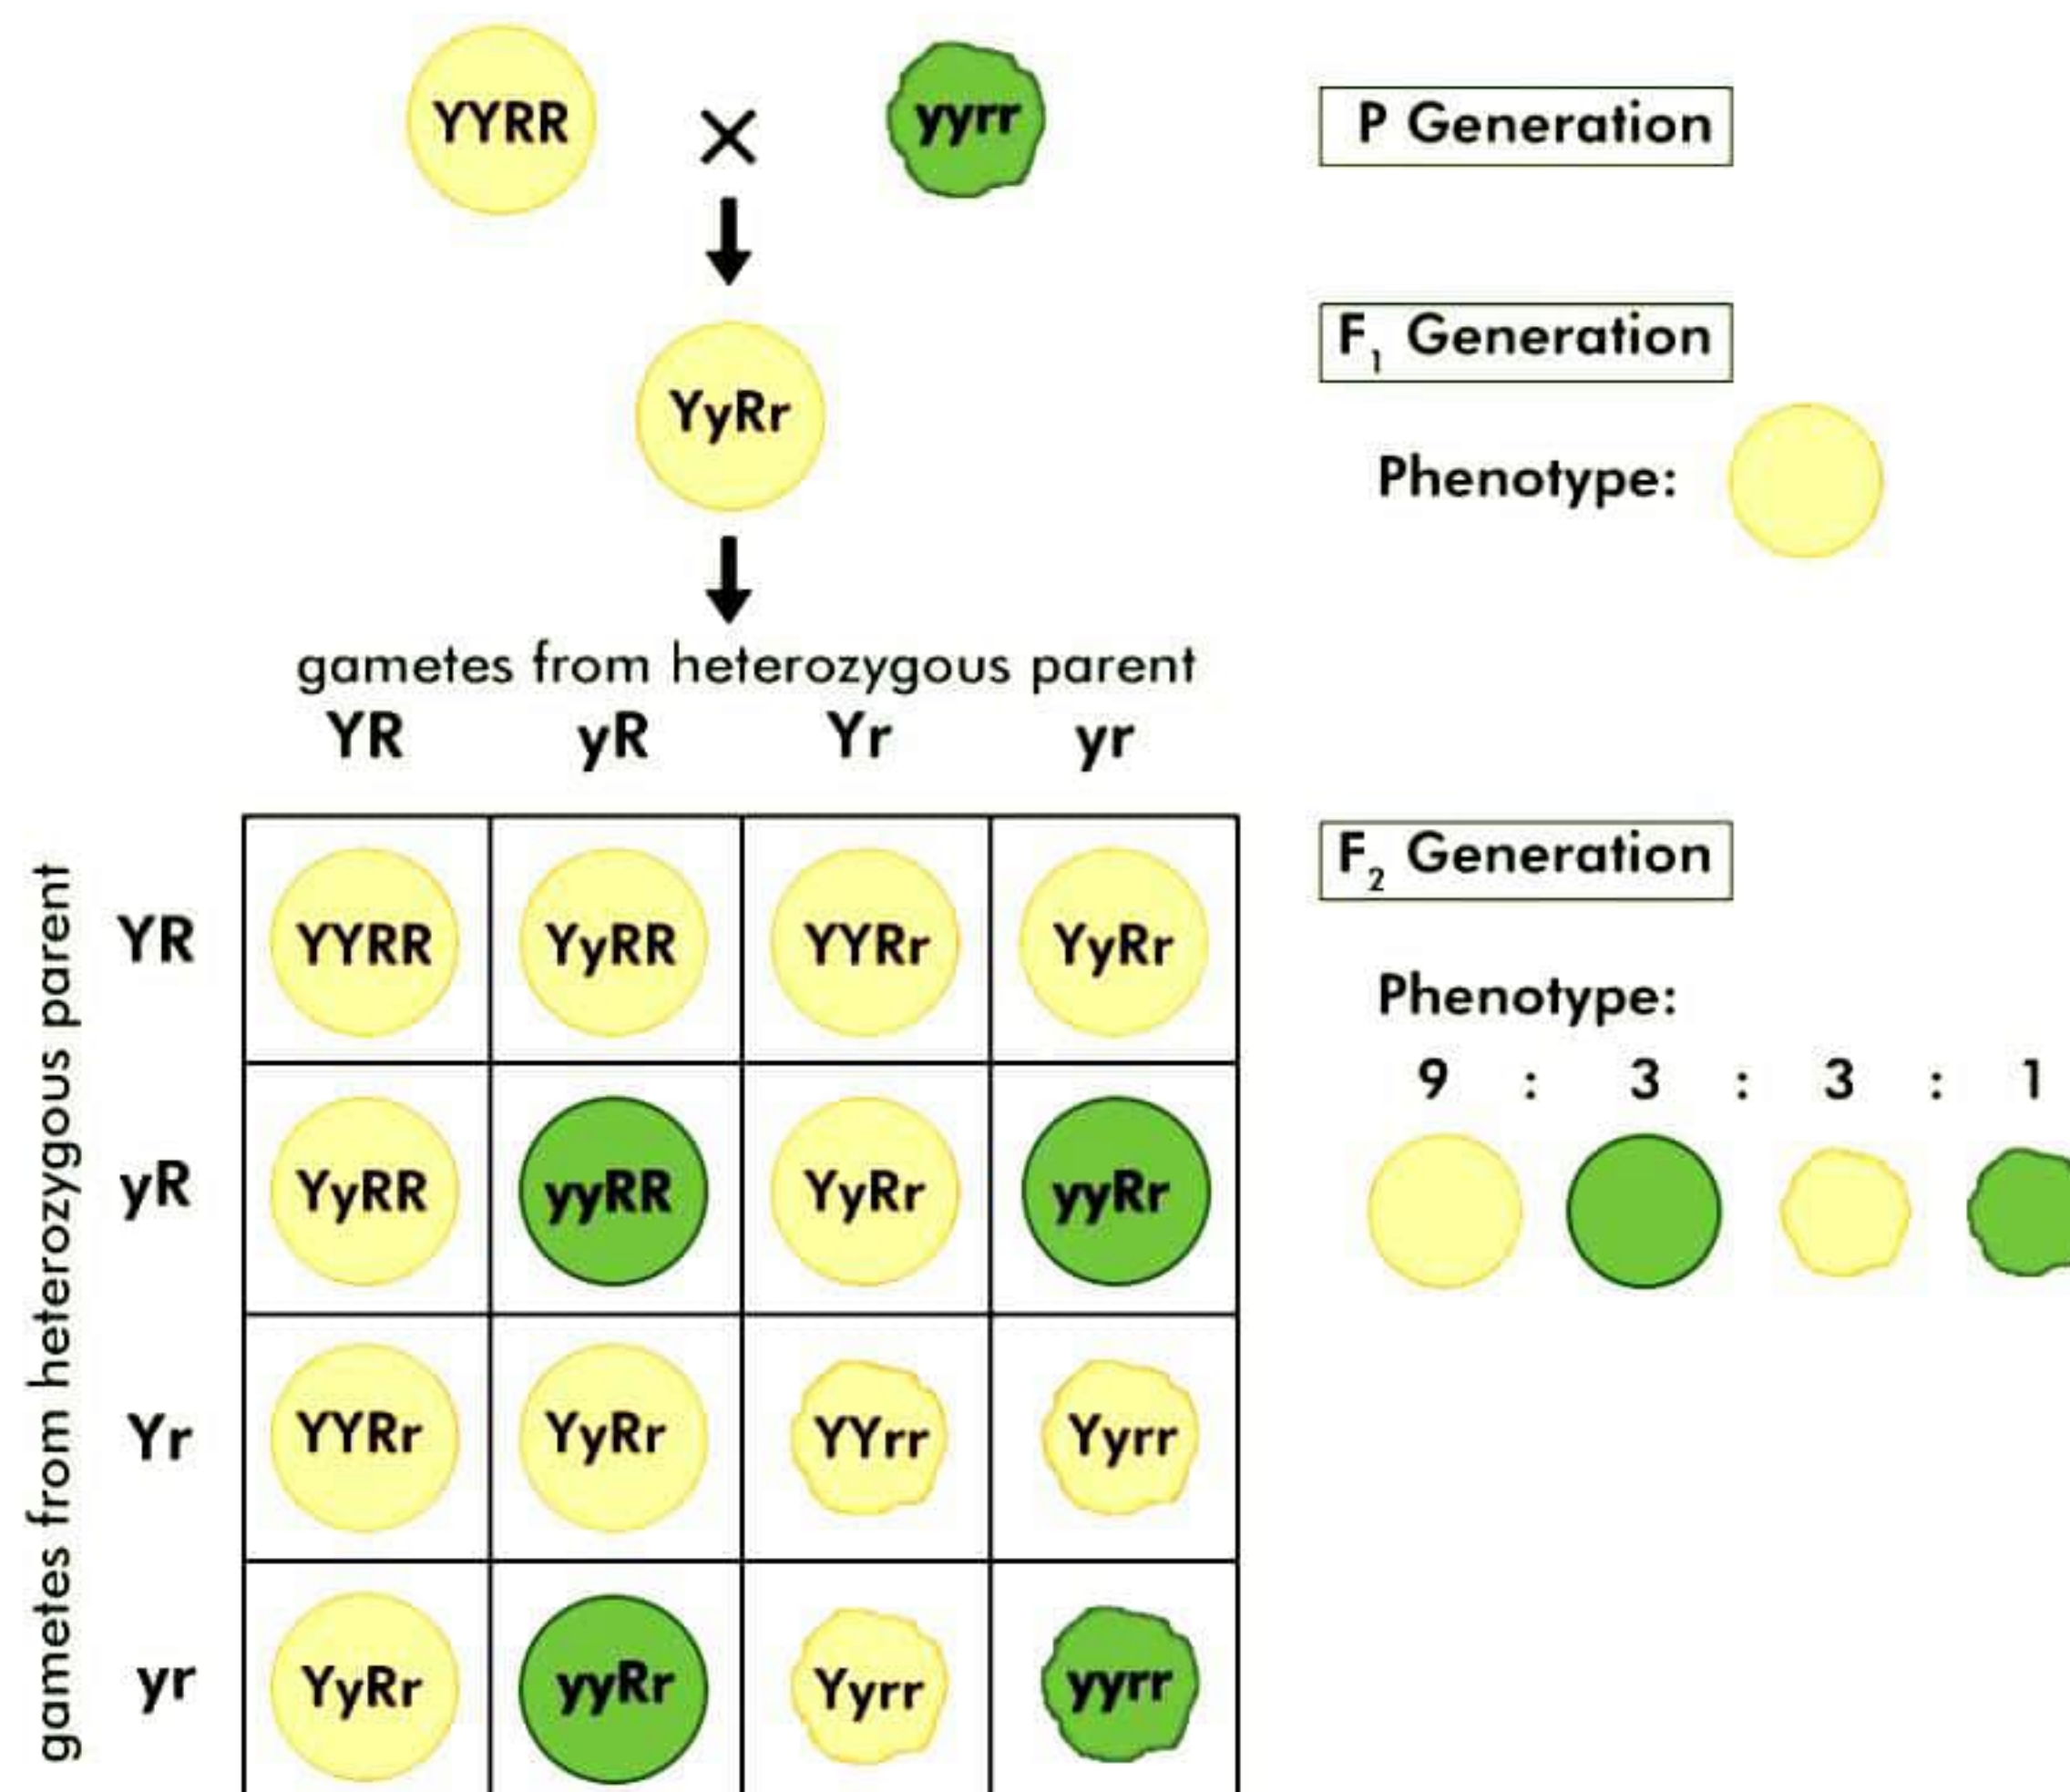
YYRR × yyrr

P Generation

YyRr

$F_1$ Generation

Phenotype:

gametes from heterozygous parent

|  | YR | yR | Yr | yr |
|---|---|---|---|---|
| YR | YYRR | YyRR | YYRr | YyRr |
| yR | YyRR | yyRR | YyRr | yyRr |
| Yr | YYRr | YyRr | YYrr | Yyrr |
| yr | YyRr | yyRr | Yyrr | yyrr |

gametes from heterozygous parent

$F_2$ Generation

Phenotype:

9 : 3 : 3 : 1